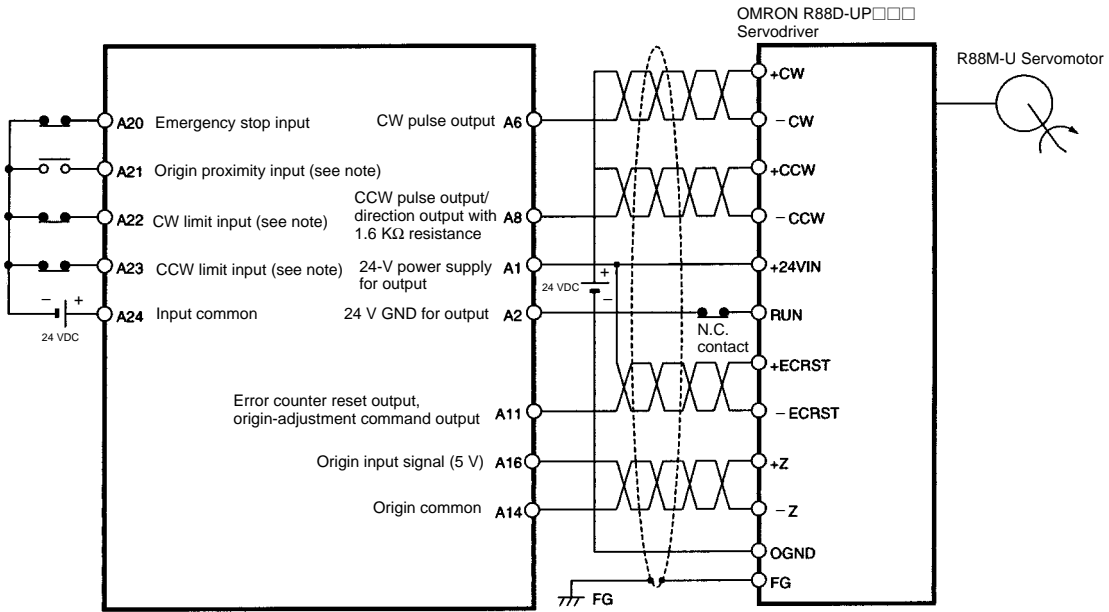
OMRON R88D-UP□□□
Servodriver

R88M-U Servomotor

A20 Emergency stop input

A21 Origin proximity input (see note)

A22 CW limit input (see note)

A23 CCW limit input (see note)

A24 Input common

24 VDC

CW pulse output A6

CCW pulse output/ direction output with 1.6 KΩ resistance A8

24-V power supply for output A1

24 VDC

24 V GND for output A2

Error counter reset output, origin-adjustment command output A11

Origin input signal (5 V) A16

Origin common A14

FG

N.C. contact

+CW

− CW

+CCW

− CCW

+24VIN

RUN

+ECRST

− ECRST

+Z

− Z

OGND

FG